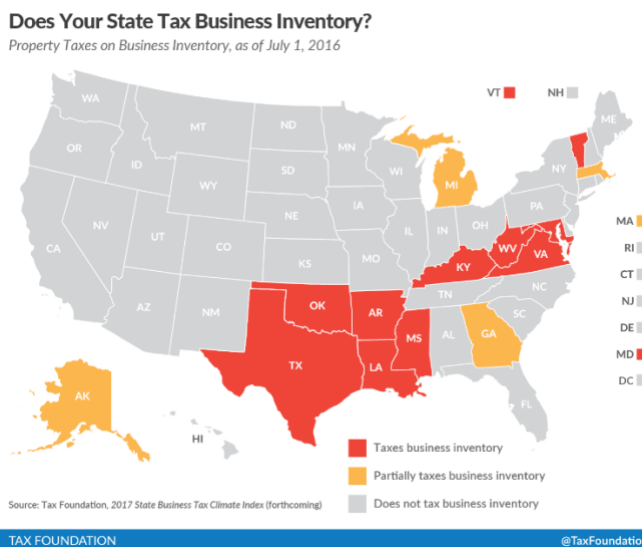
Does Your State Tax Business Inventory?

Property Taxes on Business Inventory, as of July 1, 2016

VT NH

WA MT ND MN ME OR ID SD WI MI NY WY IA NE PA NV OH IL IN UT CA CO KS MO WV VA KY AZ NM OK TN NC AR SC MS AL GA TX LA FL AK HI

MA RI CT NJ DE MD DC

Taxes business inventory
Partially taxes business inventory
Does not tax business inventory

Source: Tax Foundation, 2017 State Business Tax Climate Index (forthcoming)

TAX FOUNDATION

@TaxFoundatio